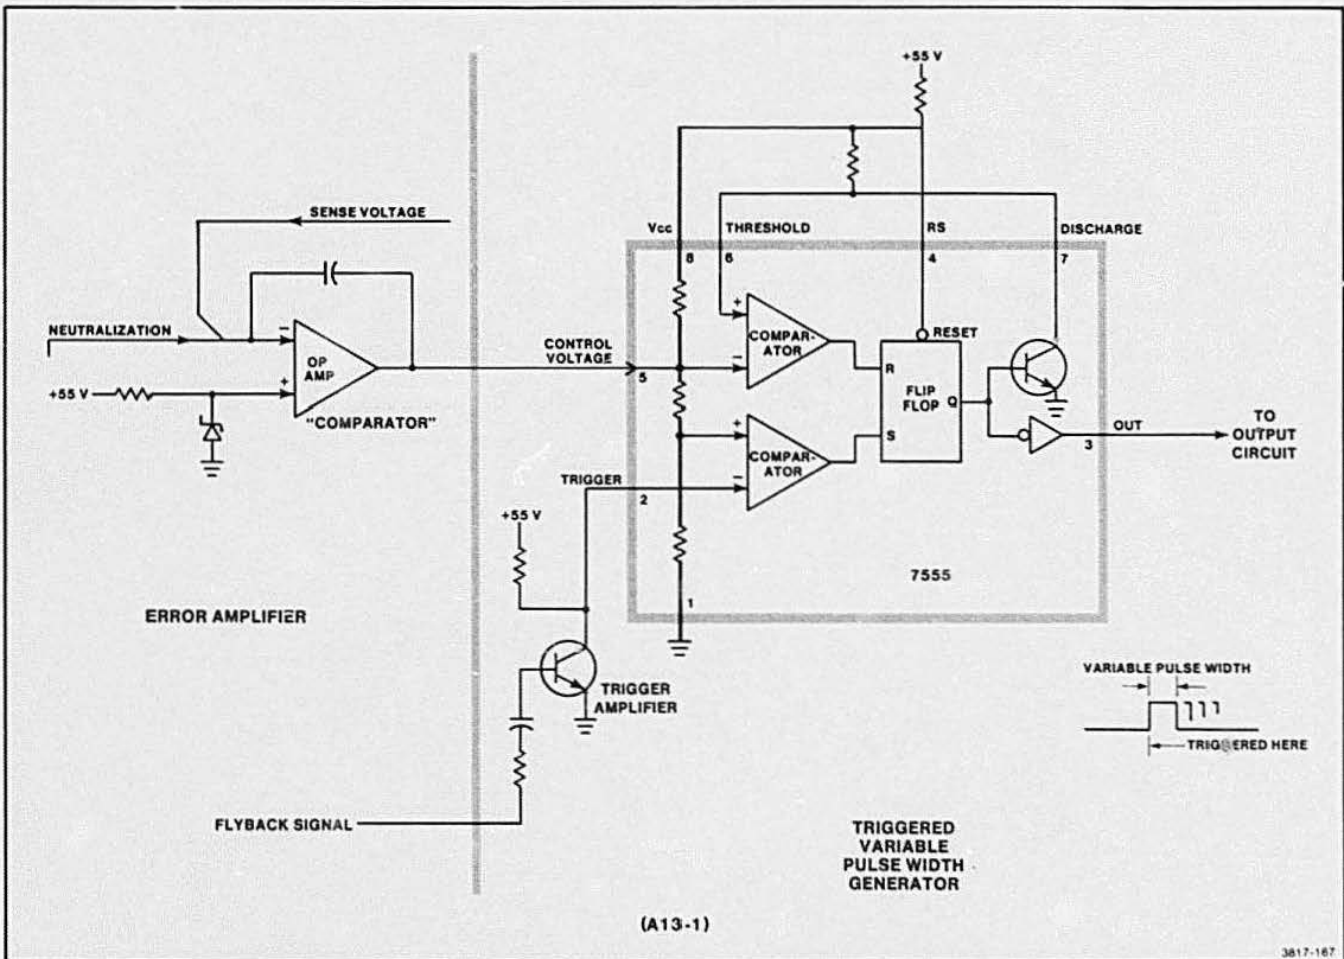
+55 V

SENSE VOLTAGE

Vcc THRESHOLD RS DISCHARGE

8 6 4 7

NEUTRALIZATION

OP AMP

+55 V

"COMPARATOR"

CONTROL VOLTAGE

5

COMPAR-ATOR

RESET

R

FLIP FLOP Q

S

COMPAR-ATOR

OUT

3

TO OUTPUT CIRCUIT

TRIGGER

2

+55 V

7555

1

ERROR AMPLIFIER

TRIGGER AMPLIFIER

VARIABLE PULSE WIDTH

TRIGGERED HERE

FLYBACK SIGNAL

TRIGGERED VARIABLE PULSE WIDTH GENERATOR

(A13-1)

3817-167